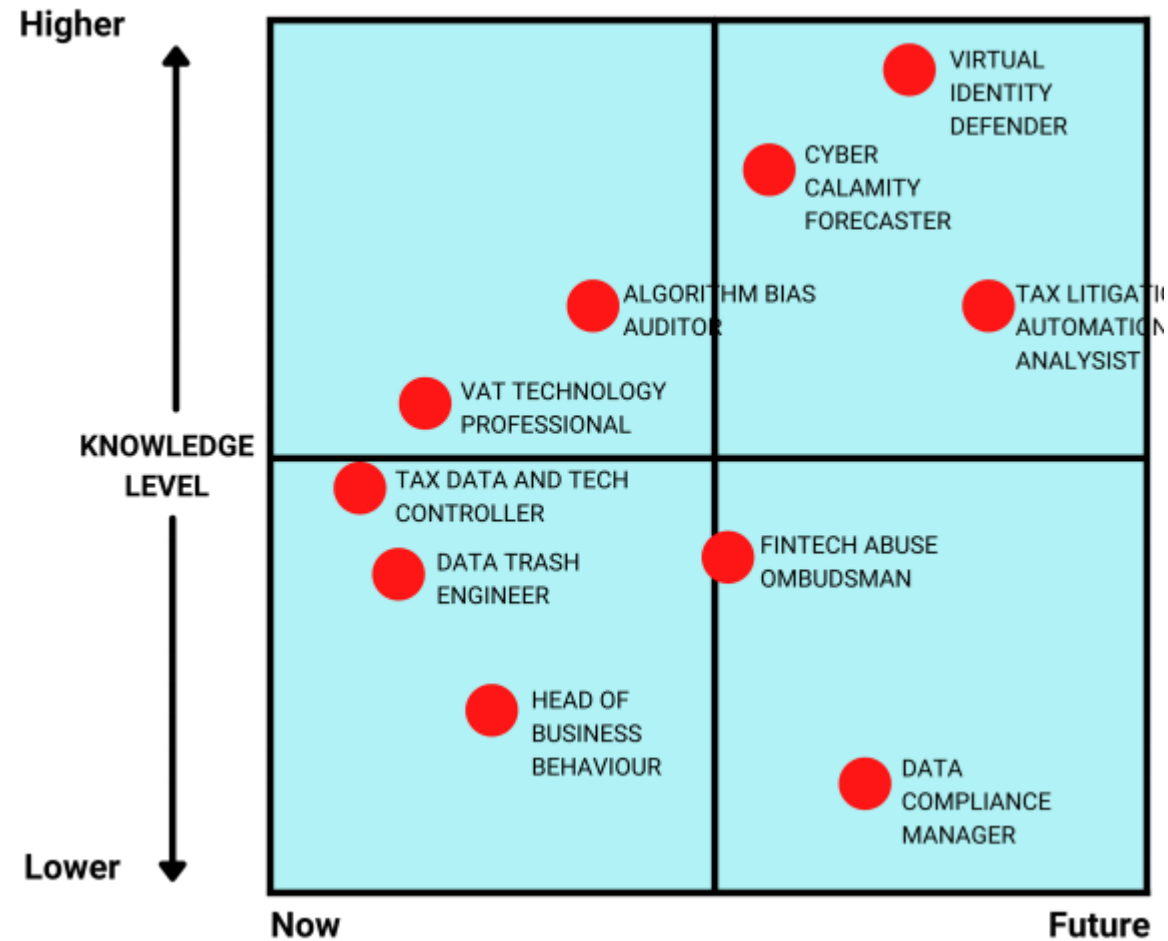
Higher

KNOWLEDGE LEVEL

Lower

VIRTUAL IDENTITY DEFENDER

CYBER CALAMITY FORECASTER

ALGORITHM BIAS AUDITOR

TAX LITIGATI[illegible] AUTOMATIO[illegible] ANALYSIST

VAT TECHNOLOGY PROFESSIONAL

TAX DATA AND TECH CONTROLLER

DATA TRASH ENGINEER

FINTECH ABUSE OMBUDSMAN

HEAD OF BUSINESS BEHAVIOUR

DATA COMPLIANCE MANAGER

Now

Future